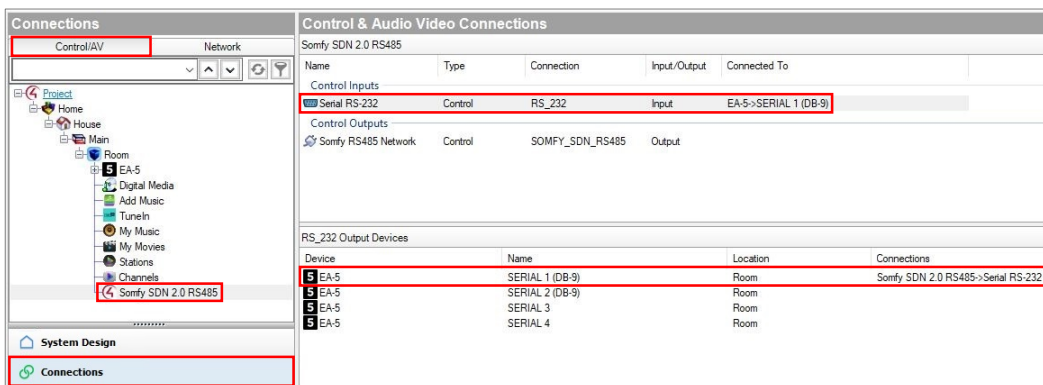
Connections

Control/AV | Network

Project
Home
House
Main
Room
EA-5
Digital Media
Add Music
TuneIn
My Music
My Movies
Stations
Channels
Somfy SDN 2.0 RS485

System Design

Connections

Control & Audio Video Connections

Somfy SDN 2.0 RS485

| Name | Type | Connection | Input/Output | Connected To |
|---|---|---|---|---|
| Control Inputs | | | | |
| Serial RS-232 | Control | RS_232 | Input | EA-5->SERIAL 1 (DB-9) |
| Control Outputs | | | | |
| Somfy RS485 Network | Control | SOMFY_SDN_RS485 | Output | |

RS_232 Output Devices

| Device | Name | Location | Connections |
|---|---|---|---|
| EA-5 | SERIAL 1 (DB-9) | Room | Somfy SDN 2.0 RS485->Serial RS-232 |
| EA-5 | SERIAL 2 (DB-9) | Room | |
| EA-5 | SERIAL 3 | Room | |
| EA-5 | SERIAL 4 | Room | |